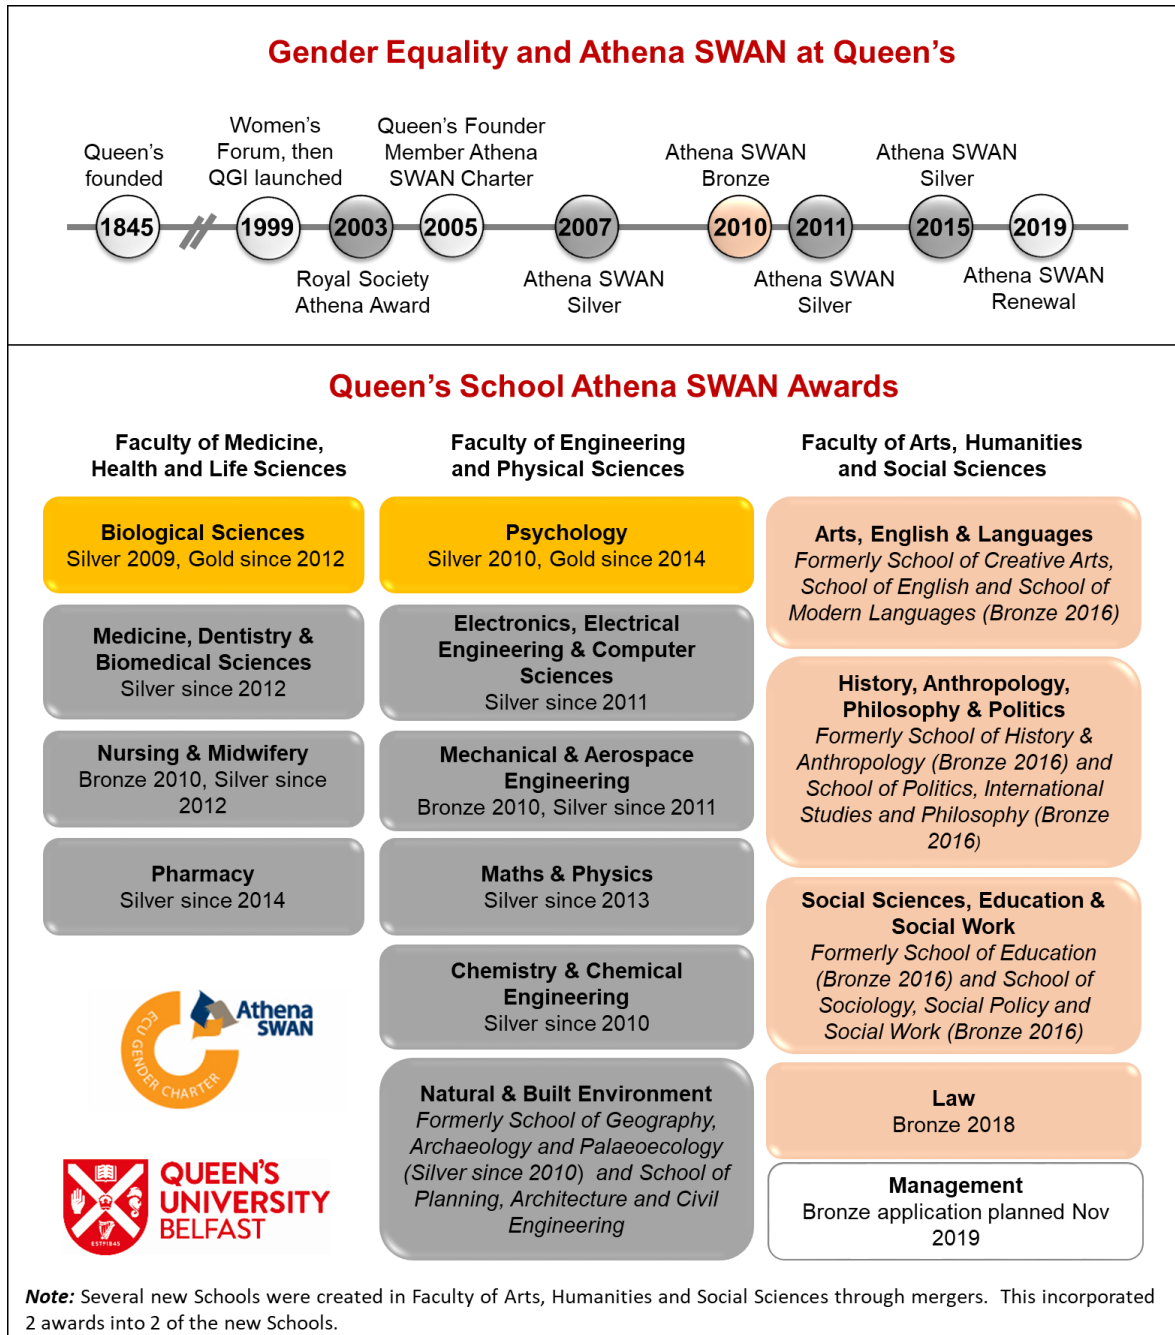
Gender Equality and Athena SWAN at Queen's

Queen's founded

1845

Women's Forum, then QGI launched

1999

2003

Royal Society Athena Award

Queen's Founder Member Athena SWAN Charter

2005

2007

Athena SWAN Silver

Athena SWAN Bronze

2010

2011

Athena SWAN Silver

Athena SWAN Silver

2015

2019

Athena SWAN Renewal

Queen's School Athena SWAN Awards

Faculty of Medicine, Health and Life Sciences

Biological Sciences
Silver 2009, Gold since 2012

Medicine, Dentistry & Biomedical Sciences
Silver since 2012

Nursing & Midwifery
Bronze 2010, Silver since 2012

Pharmacy
Silver since 2014

Athena SWAN
ECU GENDER CHARTER

QUEEN'S UNIVERSITY BELFAST

Faculty of Engineering and Physical Sciences

Psychology
Silver 2010, Gold since 2014

Electronics, Electrical Engineering & Computer Sciences
Silver since 2011

Mechanical & Aerospace Engineering
Bronze 2010, Silver since 2011

Maths & Physics
Silver since 2013

Chemistry & Chemical Engineering
Silver since 2010

Natural & Built Environment
*Formerly School of Geography, Archaeology and Palaeoecology (Silver since 2010) and School of Planning, Architecture and Civil Engineering*

Faculty of Arts, Humanities and Social Sciences

Arts, English & Languages
*Formerly School of Creative Arts, School of English and School of Modern Languages (Bronze 2016)*

History, Anthropology, Philosophy & Politics
*Formerly School of History & Anthropology (Bronze 2016) and School of Politics, International Studies and Philosophy (Bronze 2016)*

Social Sciences, Education & Social Work
*Formerly School of Education (Bronze 2016) and School of Sociology, Social Policy and Social Work (Bronze 2016)*

Law
Bronze 2018

Management
Bronze application planned Nov 2019

***Note:*** Several new Schools were created in Faculty of Arts, Humanities and Social Sciences through mergers. This incorporated 2 awards into 2 of the new Schools.